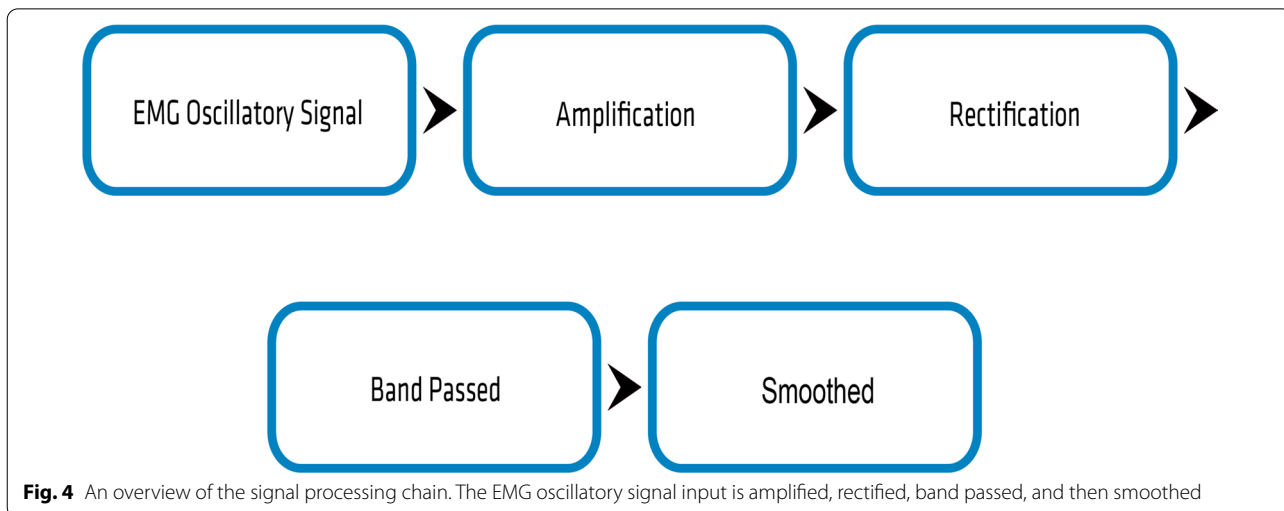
EMG Oscillatory Signal

Amplification

Rectification

Band Passed

Smoothed

**Fig. 4** An overview of the signal processing chain. The EMG oscillatory signal input is amplified, rectified, band passed, and then smoothed